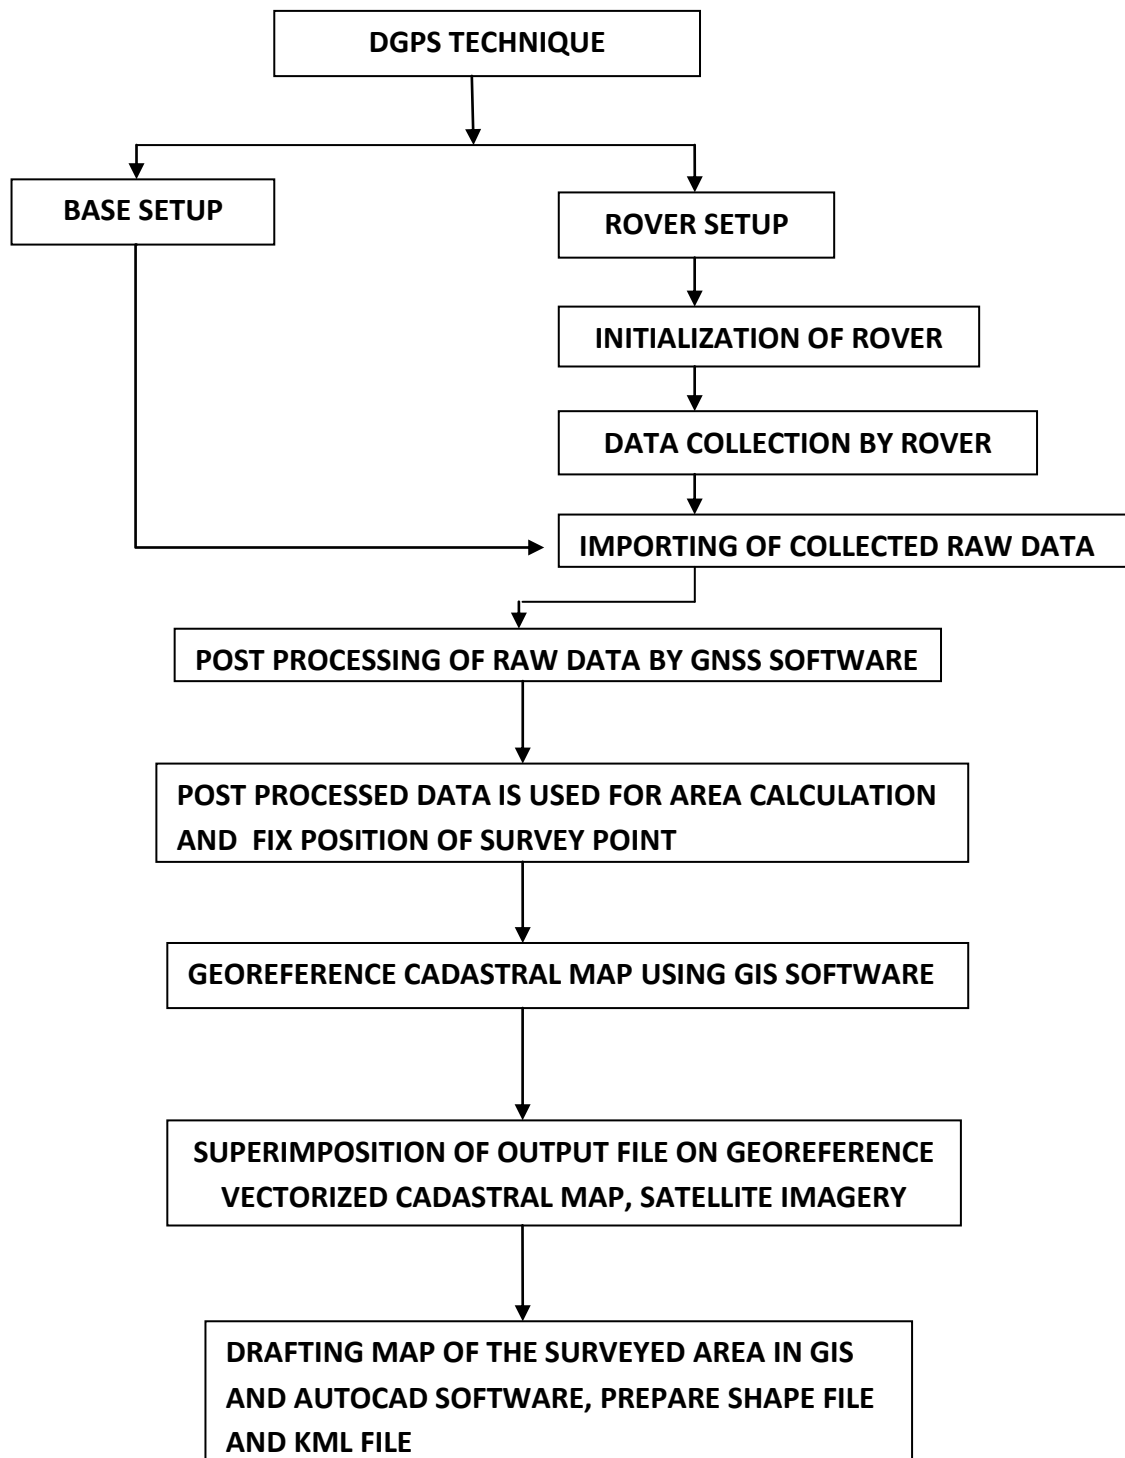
DGPS TECHNIQUE

BASE SETUP

ROVER SETUP

INITIALIZATION OF ROVER

DATA COLLECTION BY ROVER

IMPORTING OF COLLECTED RAW DATA

POST PROCESSING OF RAW DATA BY GNSS SOFTWARE

POST PROCESSED DATA IS USED FOR AREA CALCULATION AND FIX POSITION OF SURVEY POINT

GEOREFERENCE CADASTRAL MAP USING GIS SOFTWARE

SUPERIMPOSITION OF OUTPUT FILE ON GEOREFERENCE VECTORIZED CADASTRAL MAP, SATELLITE IMAGERY

DRAFTING MAP OF THE SURVEYED AREA IN GIS AND AUTOCAD SOFTWARE, PREPARE SHAPE FILE AND KML FILE